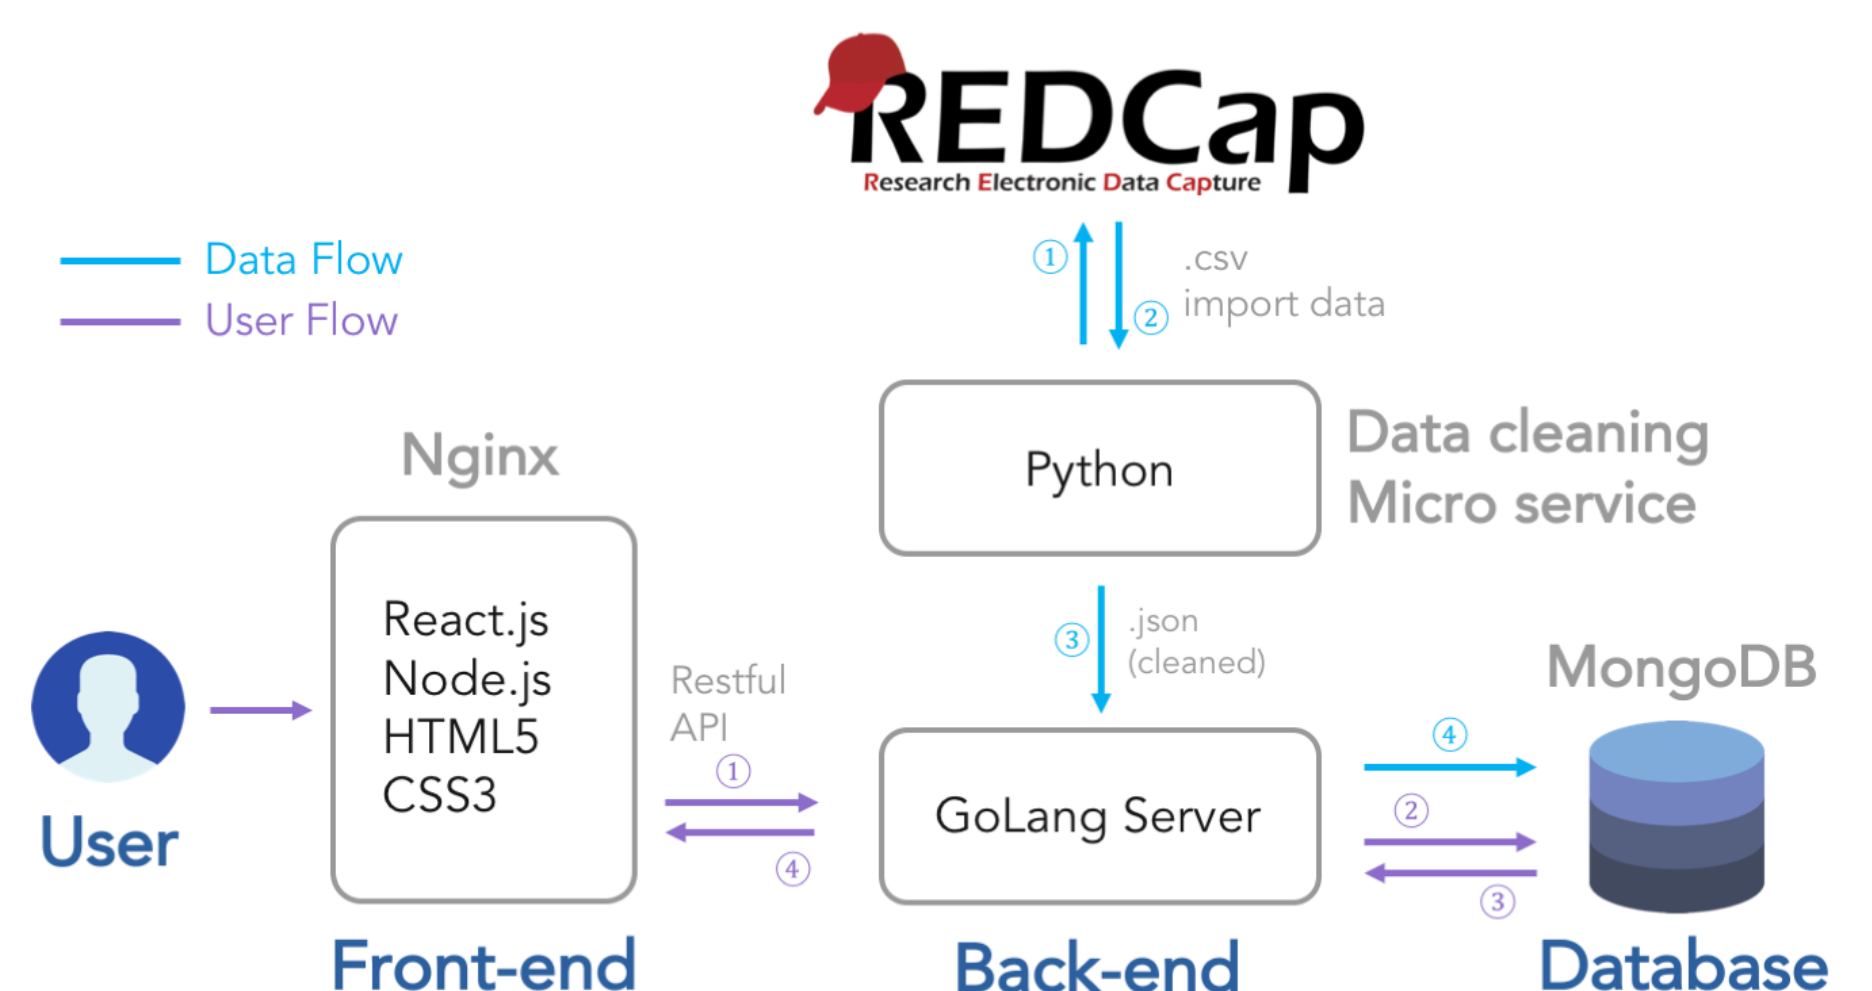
REDCap
Research Electronic Data Capture

Data Flow
User Flow

① ② .csv import data

Python

Data cleaning
Micro service

Nginx

React.js
Node.js
HTML5
CSS3

User

Restful API
①
④

③ .json (cleaned)

MongoDB

GoLang Server

④
②
③

Front-end

Back-end

Database